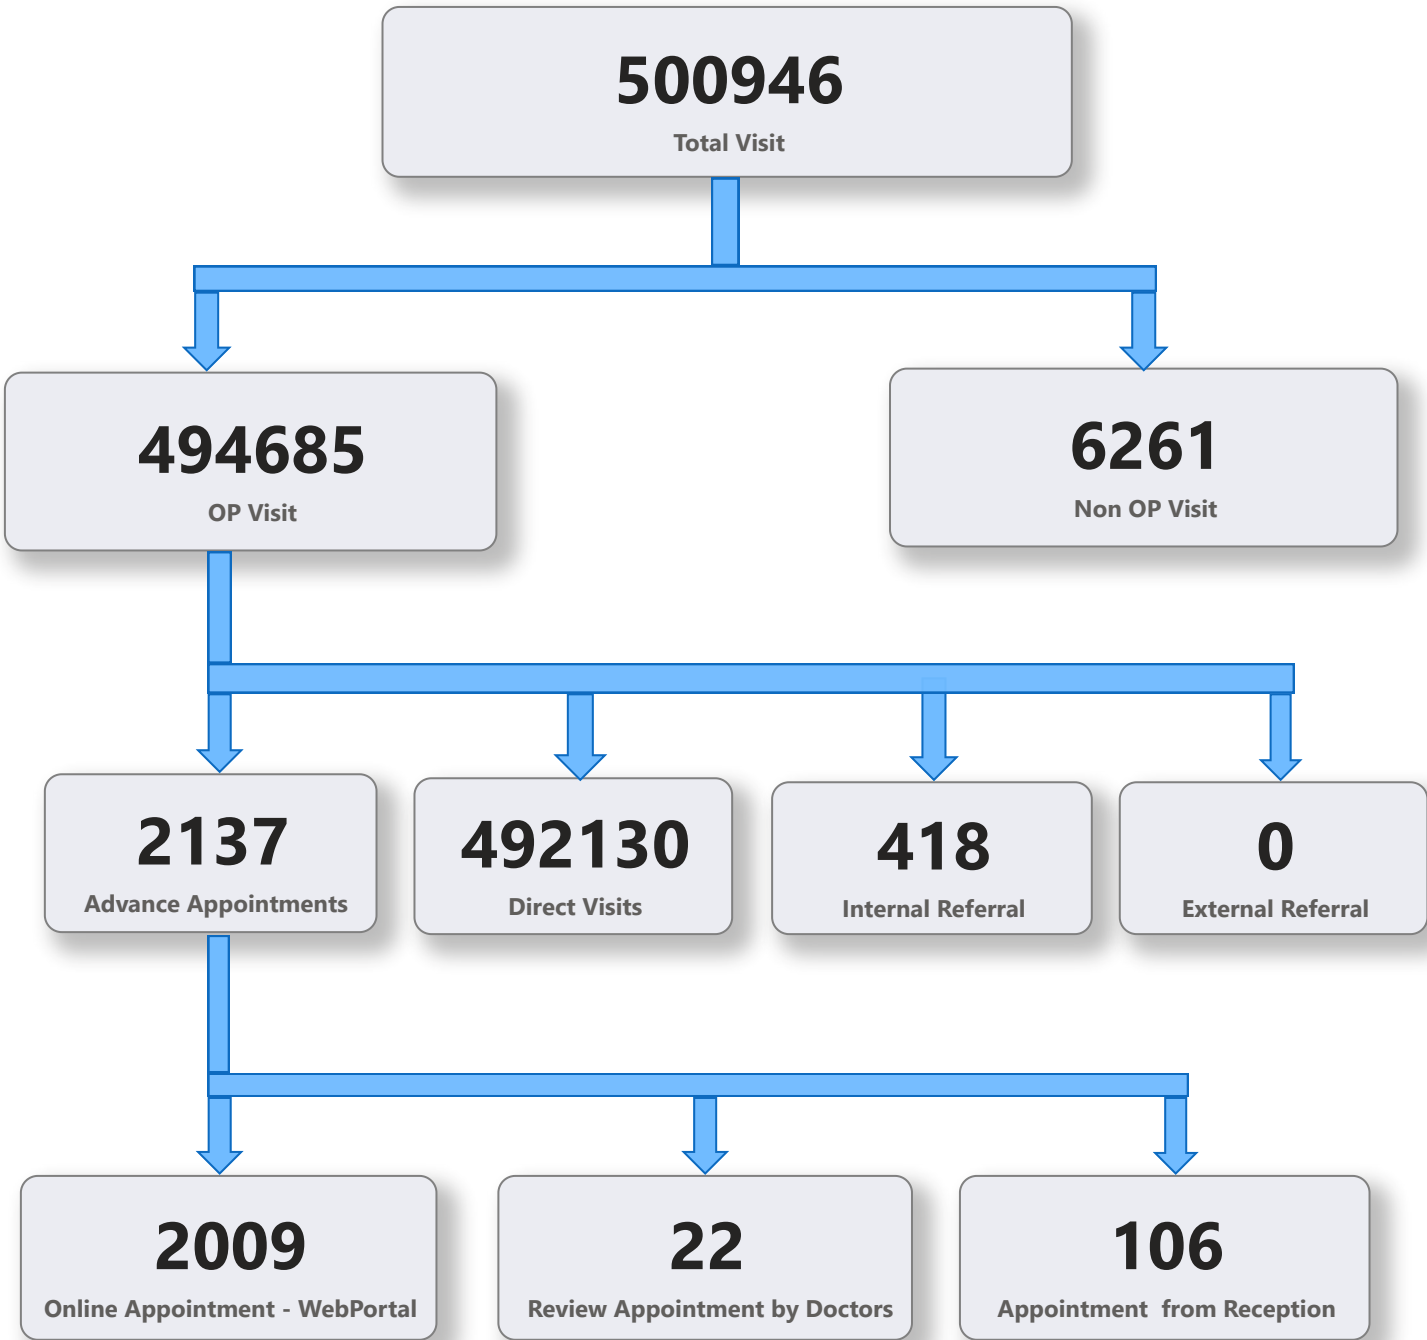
500946
Total Visit

494685
OP Visit

6261
Non OP Visit

2137
Advance Appointments

492130
Direct Visits

418
Internal Referral

0
External Referral

2009
Online Appointment - WebPortal

22
Review Appointment by Doctors

106
Appointment from Reception